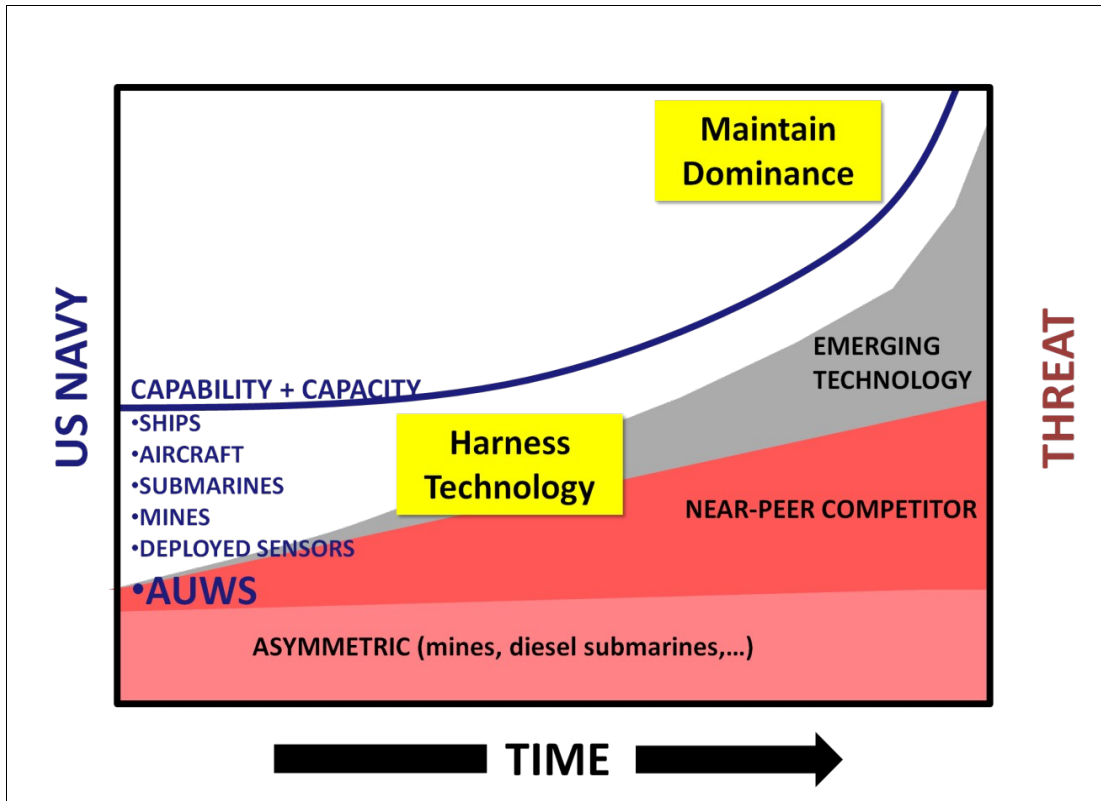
US NAVY

Maintain Dominance

EMERGING TECHNOLOGY

CAPABILITY + CAPACITY
•SHIPS
•AIRCRAFT
•SUBMARINES
•MINES
•DEPLOYED SENSORS
•AUWS

Harness Technology

NEAR-PEER COMPETITOR

ASYMMETRIC (mines, diesel submarines,…)

THREAT

TIME